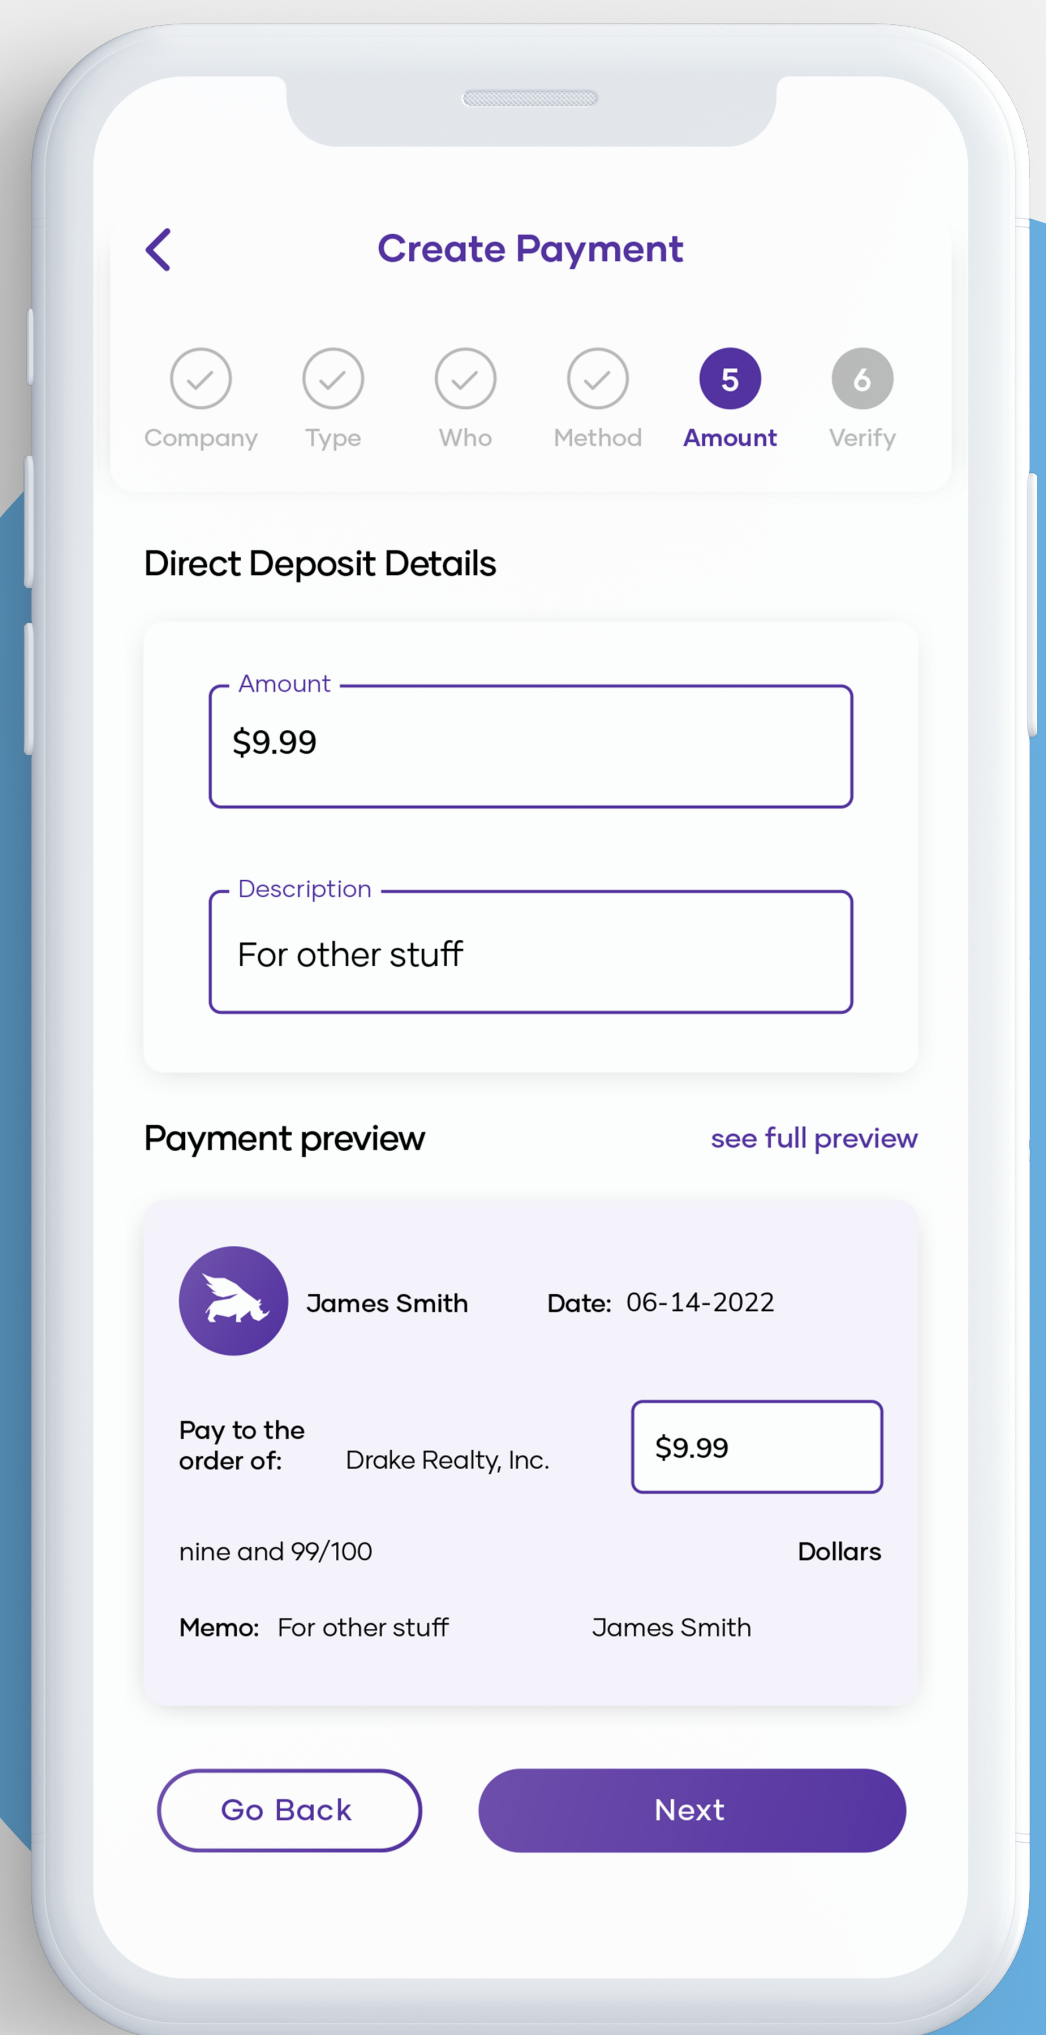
Create Payment

Company Type Who Method 5 Amount 6 Verify

Direct Deposit Details

Amount
$9.99

Description
For other stuff

Payment preview see full preview

James Smith Date: 06-14-2022

Pay to the order of: Drake Realty, Inc. $9.99

nine and 99/100 Dollars

Memo: For other stuff James Smith

Go Back Next